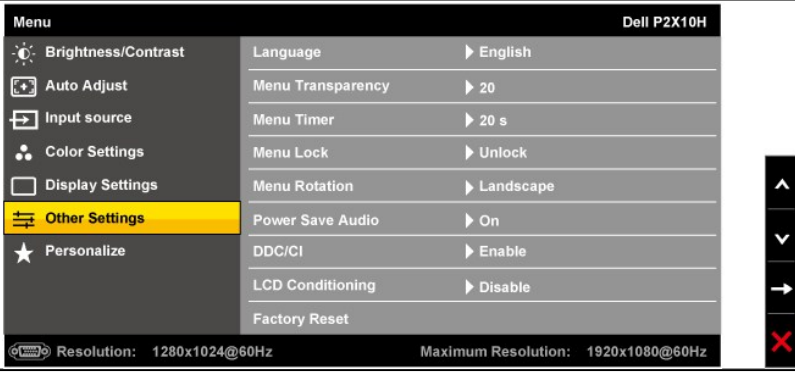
Menu

Dell P2X10H

Brightness/Contrast
Auto Adjust
Input source
Color Settings
Display Settings
Other Settings
Personalize

| | |
|---|---|
| Language | English |
| Menu Transparency | 20 |
| Menu Timer | 20 s |
| Menu Lock | Unlock |
| Menu Rotation | Landscape |
| Power Save Audio | On |
| DDC/CI | Enable |
| LCD Conditioning | Disable |
| Factory Reset | |

Resolution: 1280x1024@60Hz

Maximum Resolution: 1920x1080@60Hz